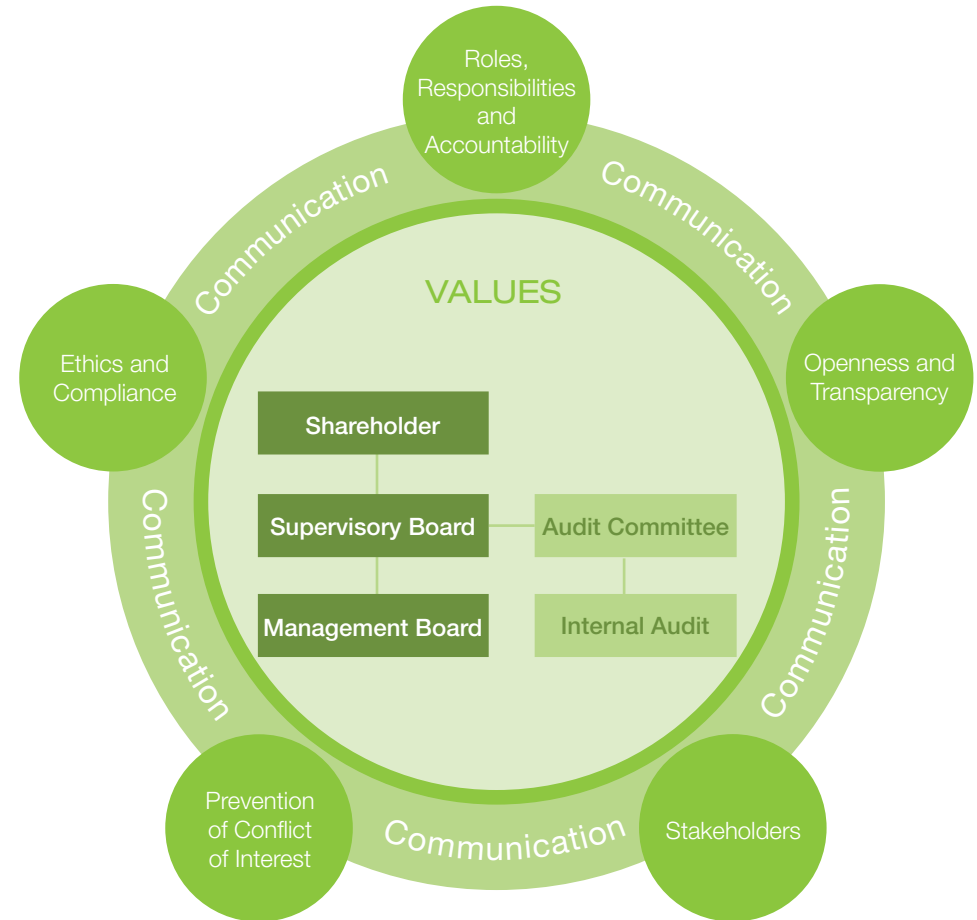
Roles, Responsibilities and Accountability

Communication

Openness and Transparency

Communication

Stakeholders

Communication

Prevention of Conflict of Interest

Communication

Ethics and Compliance

Communication

VALUES

Shareholder

Supervisory Board

Audit Committee

Management Board

Internal Audit